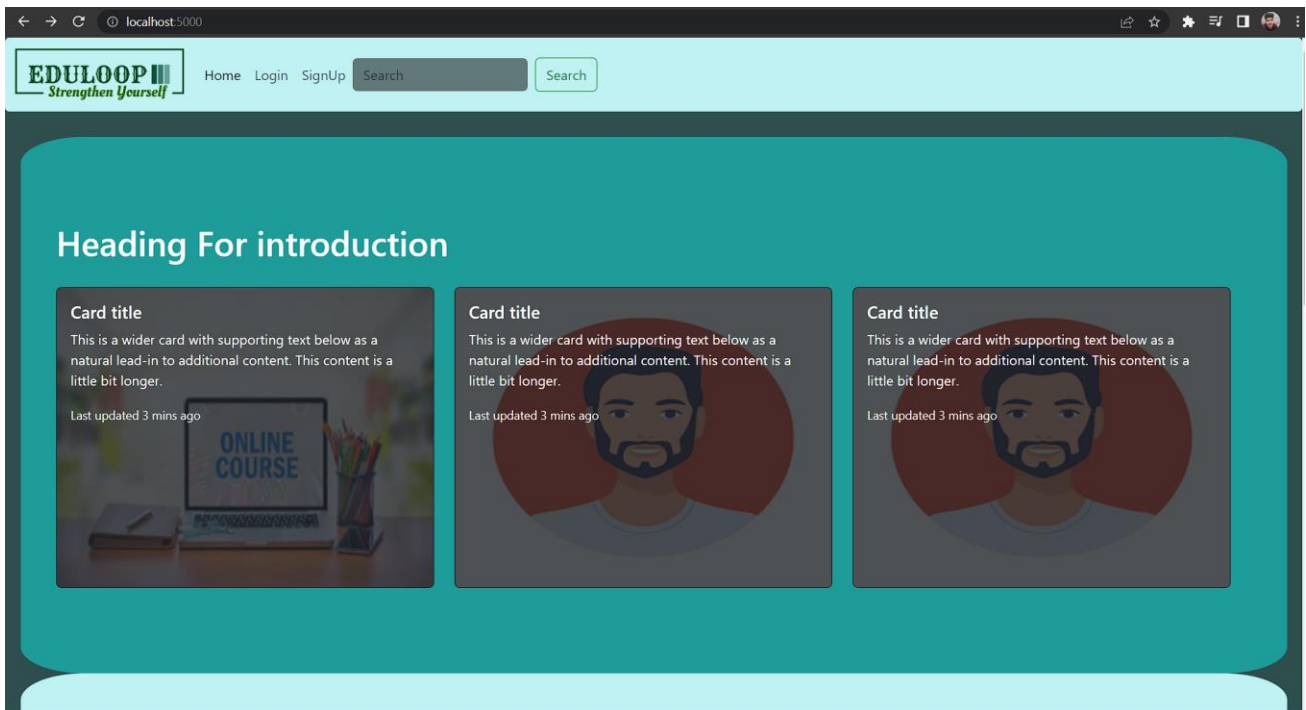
localhost:5000

EDULOOP
Strengthen Yourself

Home Login SignUp Search Search

Heading For introduction

Card title
This is a wider card with supporting text below as a natural lead-in to additional content. This content is a little bit longer.
Last updated 3 mins ago

ONLINE COURSE

Card title
This is a wider card with supporting text below as a natural lead-in to additional content. This content is a little bit longer.
Last updated 3 mins ago

Card title
This is a wider card with supporting text below as a natural lead-in to additional content. This content is a little bit longer.
Last updated 3 mins ago